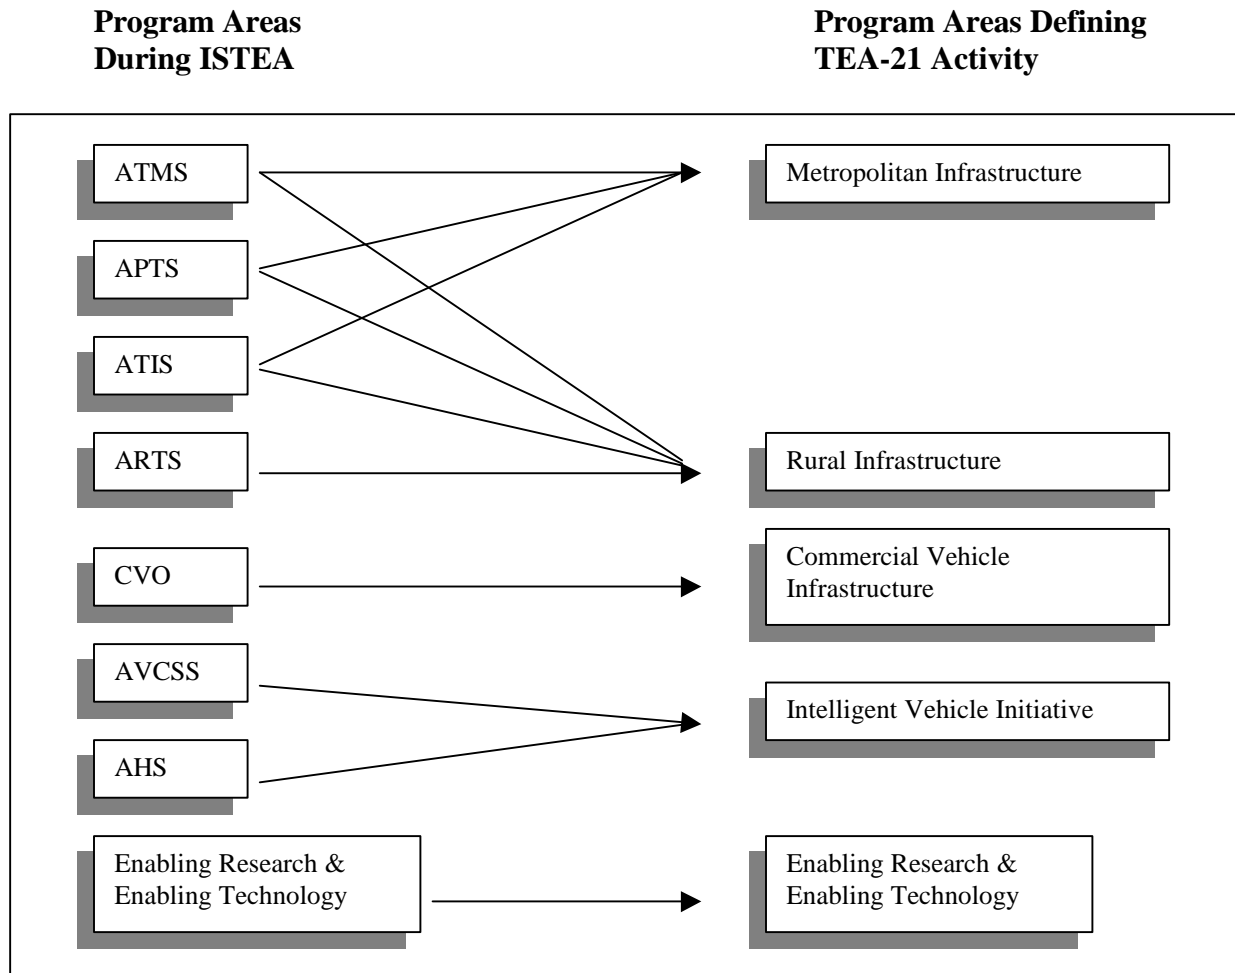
**Program Areas During ISTEA**

**Program Areas Defining TEA-21 Activity**

ATMS

APTS

ATIS

ARTS

CVO

AVCSS

AHS

Enabling Research & Enabling Technology

Metropolitan Infrastructure

Rural Infrastructure

Commercial Vehicle Infrastructure

Intelligent Vehicle Initiative

Enabling Research & Enabling Technology